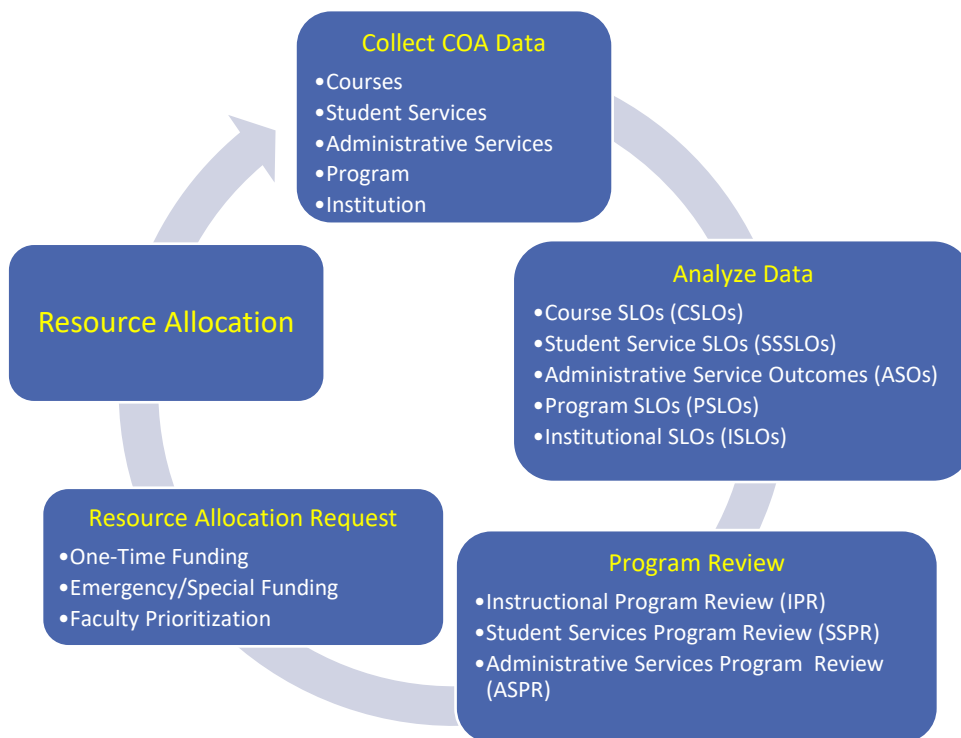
Collect COA Data
•Courses
•Student Services
•Administrative Services
•Program
•Institution

Analyze Data
•Course SLOs (CSLOs)
•Student Service SLOs (SSSLOs)
•Administrative Service Outcomes (ASOs)
•Program SLOs (PSLOs)
•Institutional SLOs (ISLOs)

Program Review
•Instructional Program Review (IPR)
•Student Services Program Review (SSPR)
•Administrative Services Program Review (ASPR)

Resource Allocation Request
•One-Time Funding
•Emergency/Special Funding
•Faculty Prioritization

Resource Allocation